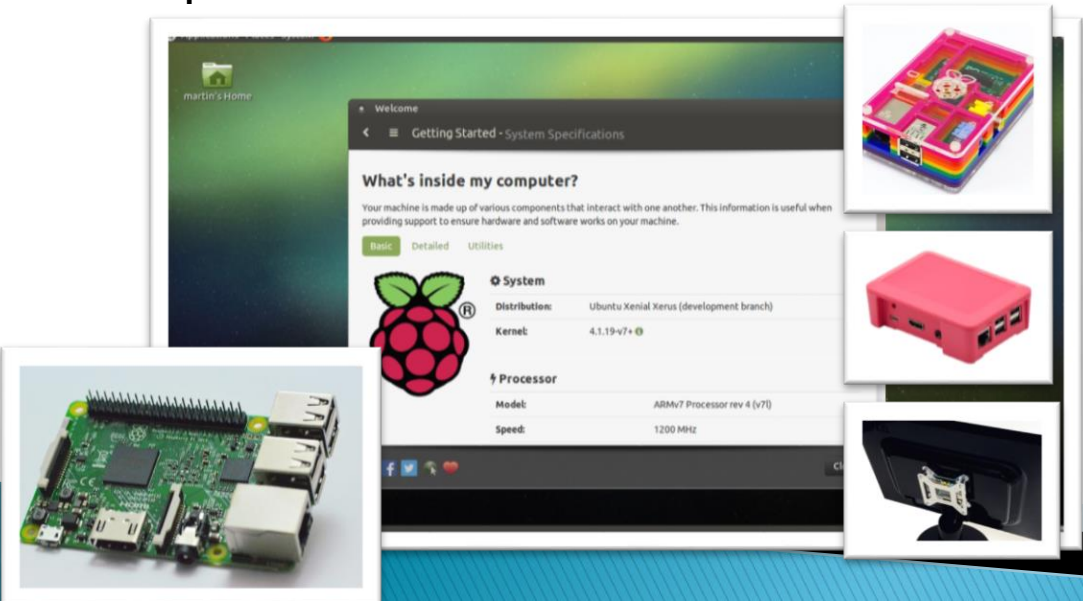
martin's Home

Welcome

Getting Started - System Specifications

What's inside my computer?

Your machine is made up of various components that interact with one another. This information is useful when providing support to ensure hardware and software works on your machine.

Basic Detailed Utilities

System

| Distribution: | Ubuntu Xenial Xerus (development branch) |
|---|---|
| Kernel: | 4.1.19-v7+ |

Processor

| Model: | ARMv7 Processor rev 4 (v7l) |
|---|---|
| Speed: | 1200 MHz |